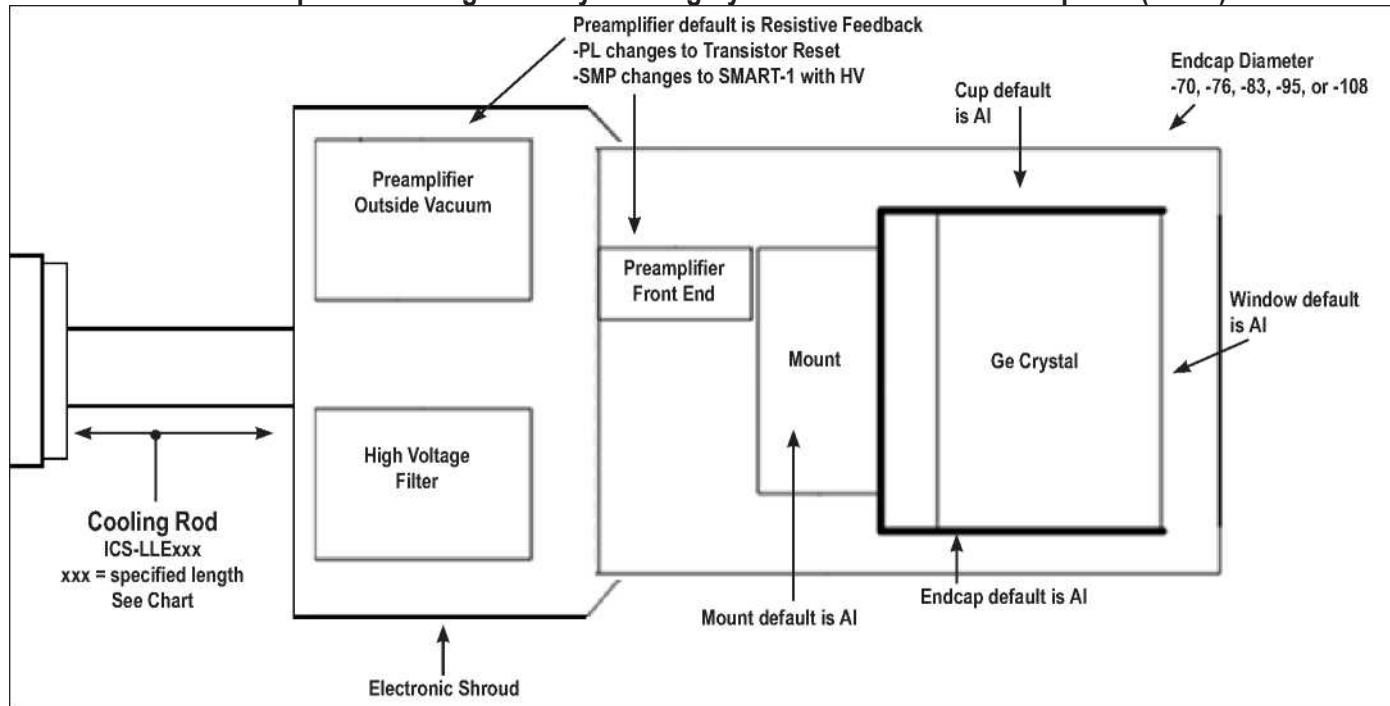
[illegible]

Preamplifier default is Resistive Feedback
-PL changes to Transistor Reset
-SMP changes to SMART-1 with HV

Endcap Diameter
-70, -76, -83, -95, or -108

Cup default is Al

Preamplifier Outside Vacuum

Preamplifier Front End

Mount

Ge Crystal

Window default is Al

High Voltage Filter

Cooling Rod
ICS-LLExxx
xxx = specified length
See Chart

Mount default is Al

Endcap default is Al

Electronic Shroud